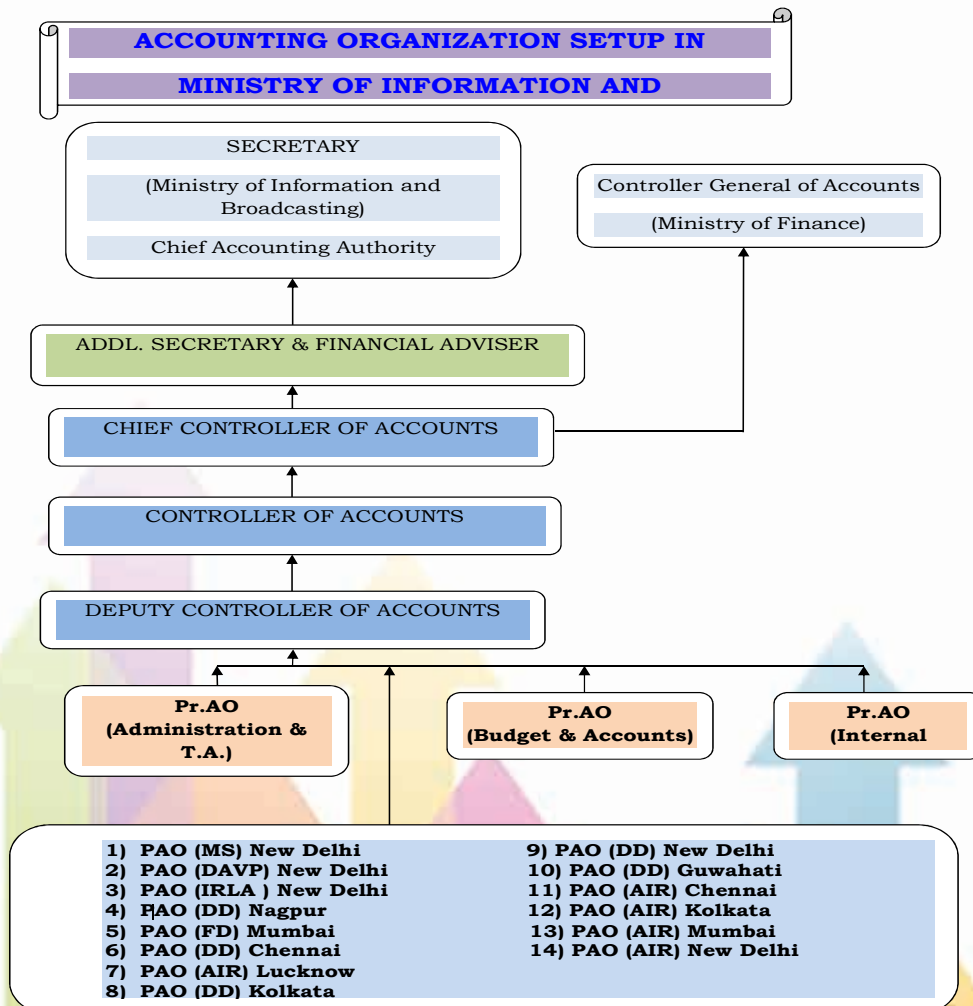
ACCOUNTING ORGANIZATION SETUP IN

MINISTRY OF INFORMATION AND

SECRETARY

(Ministry of Information and Broadcasting)

Chief Accounting Authority

Controller General of Accounts

(Ministry of Finance)

ADDL. SECRETARY & FINANCIAL ADVISER

CHIEF CONTROLLER OF ACCOUNTS

CONTROLLER OF ACCOUNTS

DEPUTY CONTROLLER OF ACCOUNTS

Pr.AO
(Administration & T.A.)

Pr.AO
(Budget & Accounts)

Pr.AO
(Internal

1) PAO (MS) New Delhi
2) PAO (DAVP) New Delhi
3) PAO (IRLA ) New Delhi
4) PAO (DD) Nagpur
5) PAO (FD) Mumbai
6) PAO (DD) Chennai
7) PAO (AIR) Lucknow
8) PAO (DD) Kolkata

9) PAO (DD) New Delhi
10) PAO (DD) Guwahati
11) PAO (AIR) Chennai
12) PAO (AIR) Kolkata
13) PAO (AIR) Mumbai
14) PAO (AIR) New Delhi